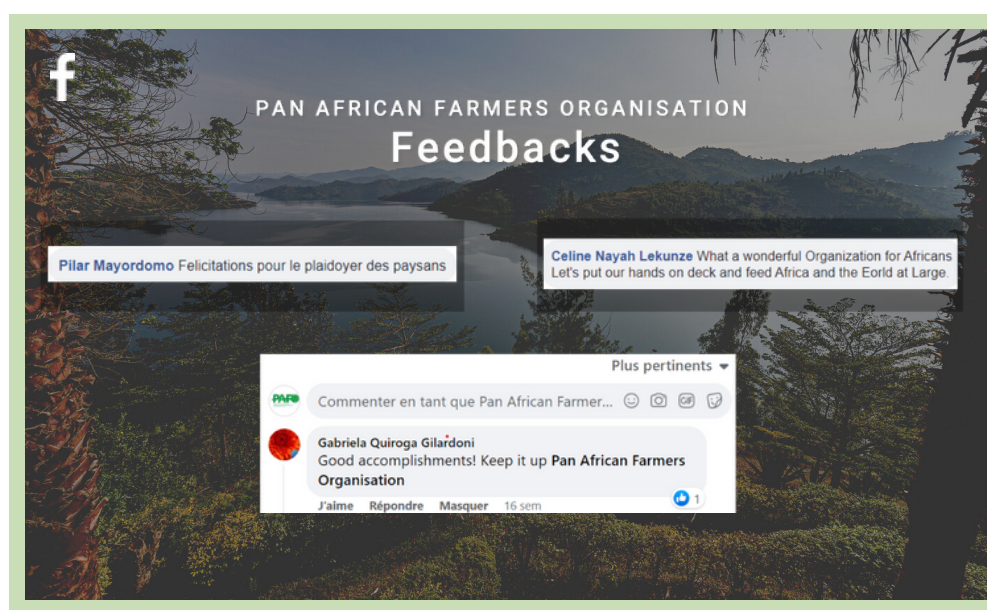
f

PAN AFRICAN FARMERS ORGANISATION

Feedbacks

Pilar Mayordomo Felicitations pour le plaidoyer des paysans

Celine Nayah Lekunze What a wonderful Organization for Africans Let's put our hands on deck and feed Africa and the Eorld at Large.

Plus pertinents

PAFO

Commenter en tant que Pan African Farmer...

GIF

Gabriela Quiroga Gilardoni
Good accomplishments! Keep it up Pan African Farmers Organisation

J'aime Répondre Masquer 16 sem

1